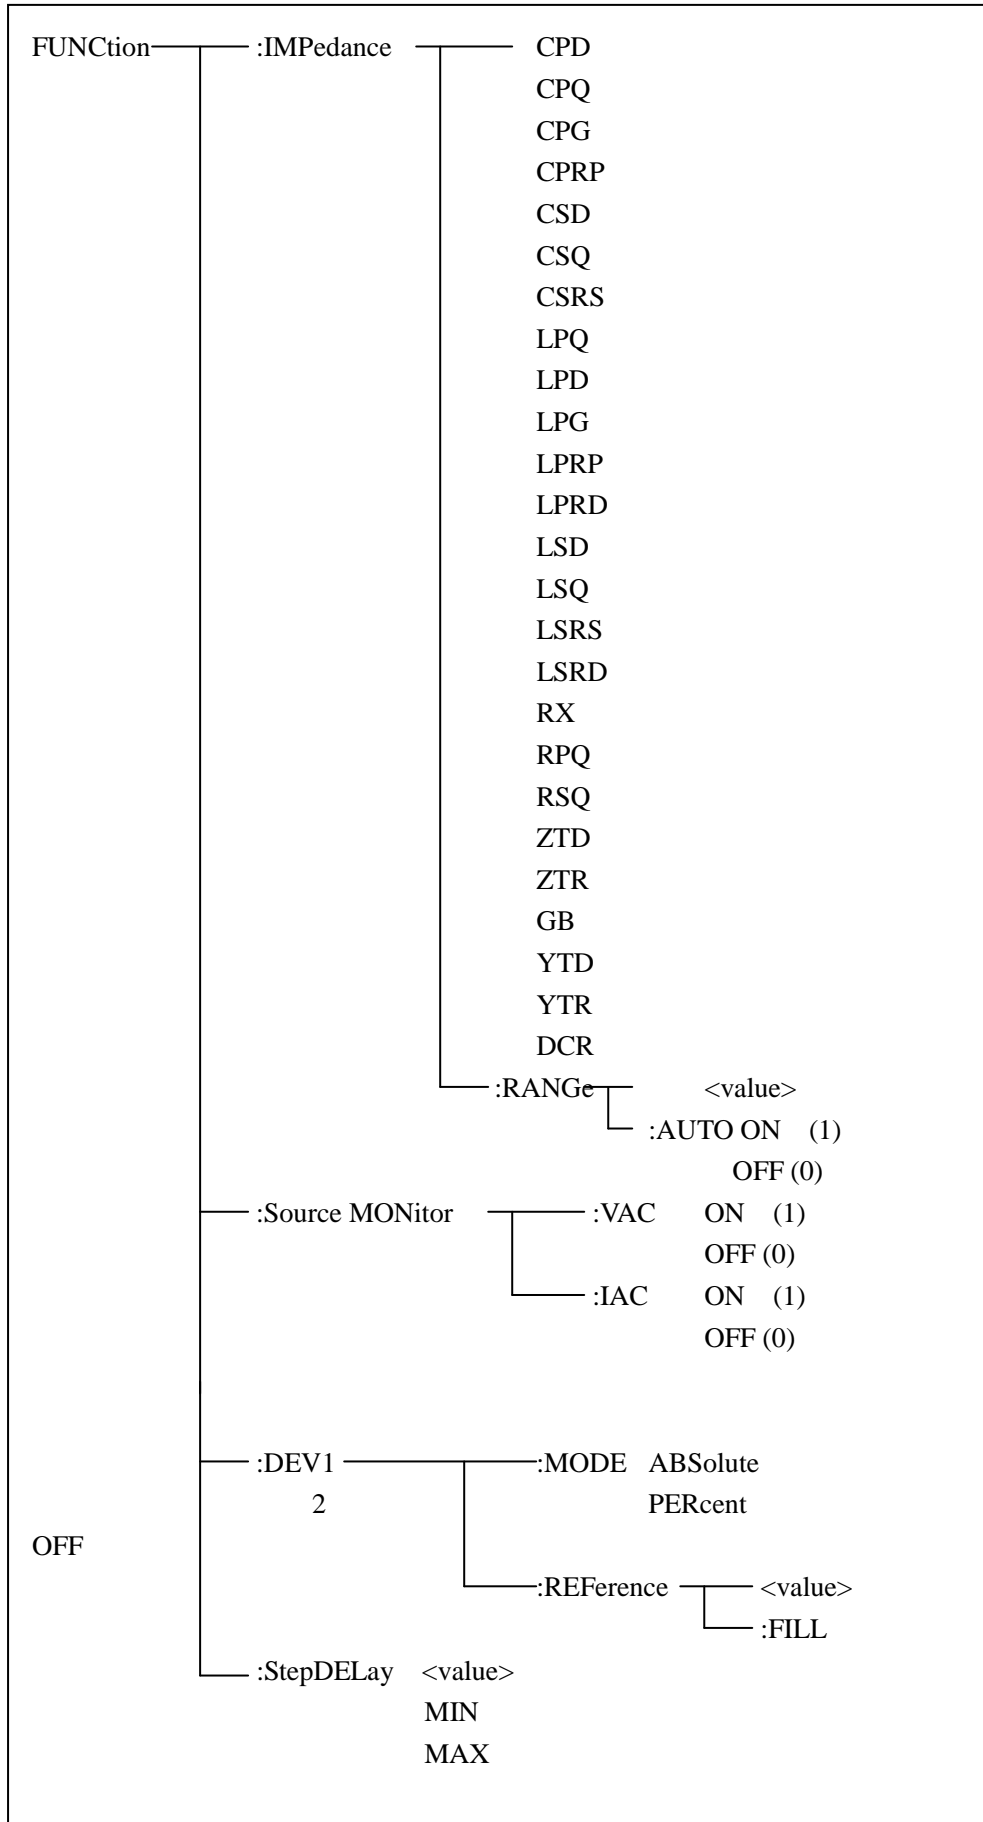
FUNCtion :IMPedance CPD
CPQ
CPG
CPRP
CSD
CSQ
CSRS
LPQ
LPD
LPG
LPRP
LPRD
LSD
LSQ
LSRS
LSRD
RX
RPQ
RSQ
ZTD
ZTR
GB
YTD
YTR
DCR
:RANGe <value>
:AUTO ON (1)
OFF (0)
:Source MONitor :VAC ON (1)
OFF (0)
:IAC ON (1)
OFF (0)
:DEV1 :MODE ABSolute
2 PERcent
OFF
:REFerence <value>
:FILL
:StepDELay <value>
MIN
MAX